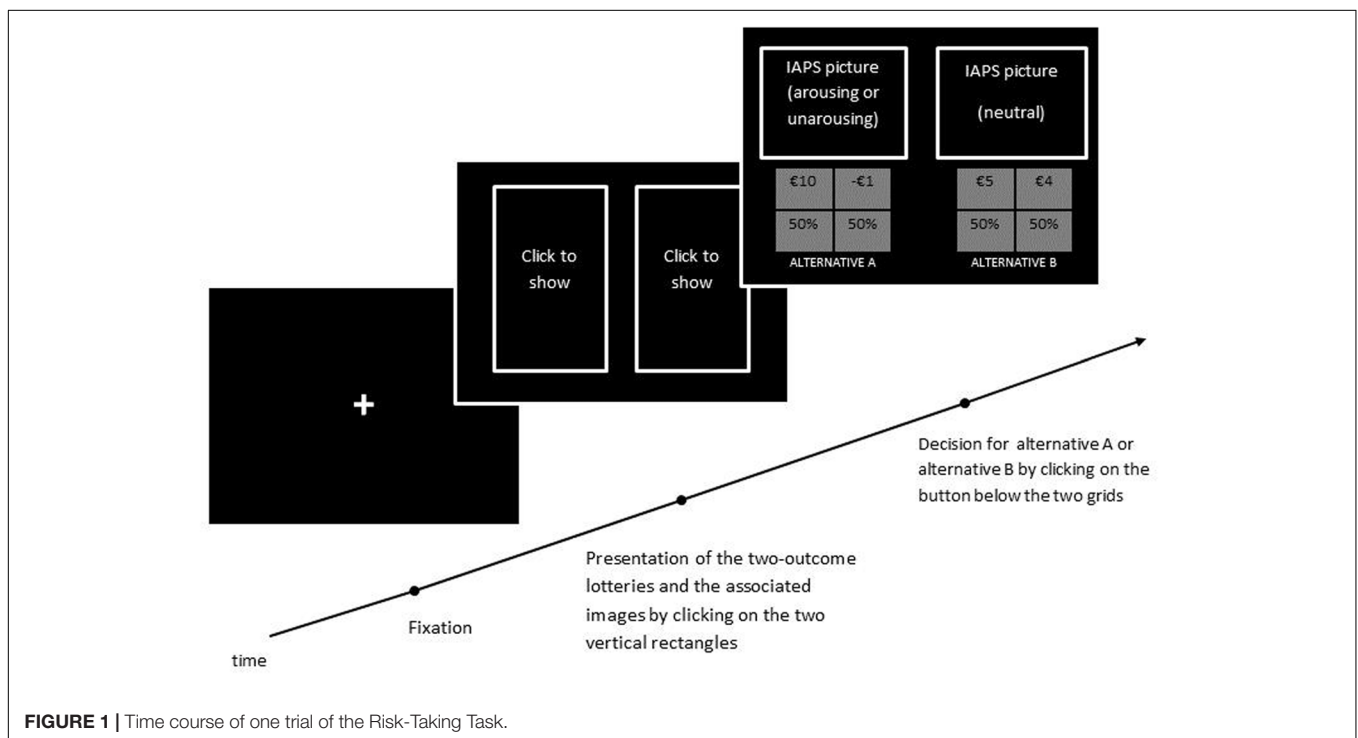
IAPS picture (arousing or unarousing)

IAPS picture (neutral)

| €10 | -€1 |
|---|---|
| 50% | 50% |

ALTERNATIVE A

| €5 | €4 |
|---|---|
| 50% | 50% |

ALTERNATIVE B

Click to show

Click to show

+

Decision for alternative A or alternative B by clicking on the button below the two grids

Presentation of the two-outcome lotteries and the associated images by clicking on the two vertical rectangles

Fixation

time

FIGURE 1 | Time course of one trial of the Risk-Taking Task.